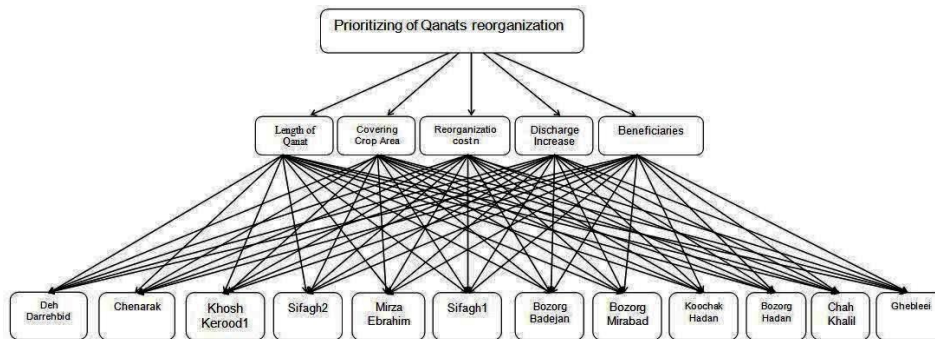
Prioritizing of Qanats reorganization

Length of Qanat

Covering Crop Area

Reorganizatio costn

Discharge Increase

Beneficiaries

Deh Darrehbid

Chenarak

Khosh Kerood1

Sifagh2

Mirza Ebrahim

Sifagh1

Bozorg Badejan

Bozorg Mirabad

Koochak Hadan

Bozorg Hadan

Chah Khalil

Ghebleei